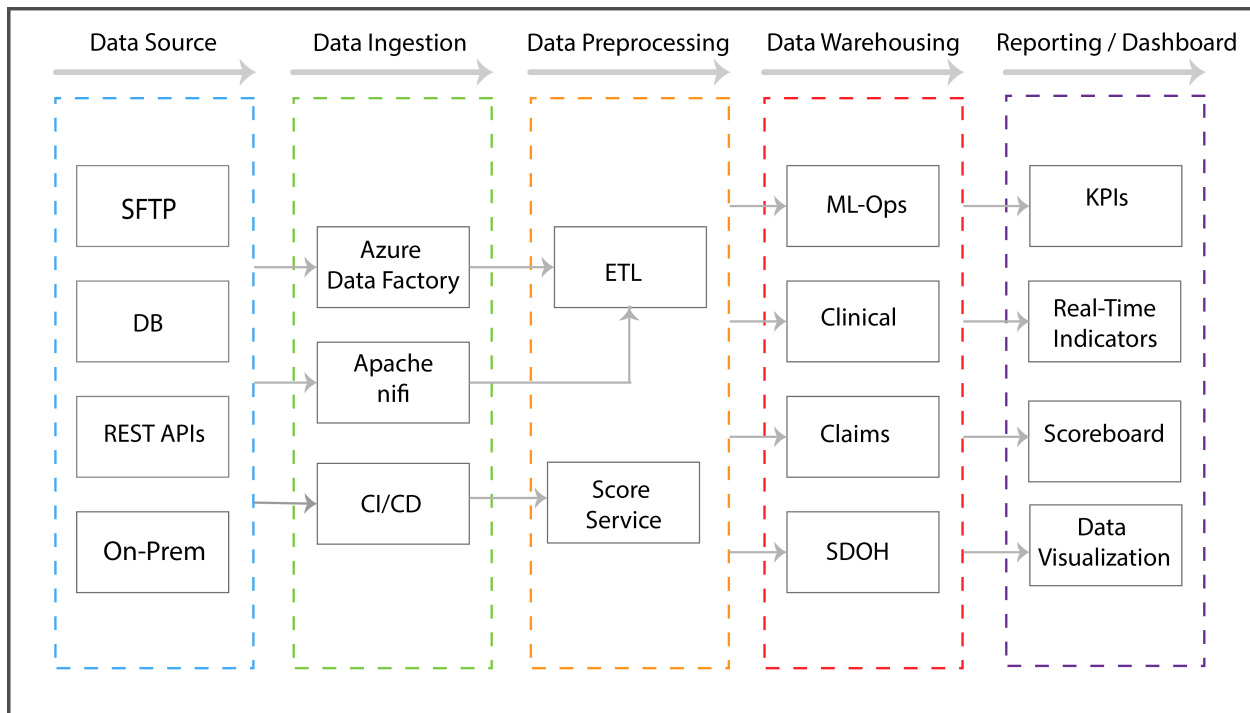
Data Source

Data Ingestion

Data Preprocessing

Data Warehousing

Reporting / Dashboard

SFTP

DB

REST APIs

On-Prem

Azure Data Factory

Apache nifi

CI/CD

ETL

Score Service

ML-Ops

Clinical

Claims

SDOH

KPIs

Real-Time Indicators

Scoreboard

Data Visualization